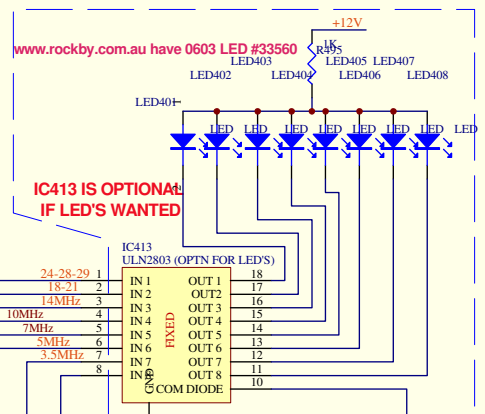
+12V

www.rockby.com.au have 0603 LED #33560

1K
R495

LED403
LED402
LED404
LED405
LED406
LED407
LED408

LED401

LED LED LED LED LED LED LED

IC413 IS OPTIONAL
IF LED'S WANTED

IC413
ULN2803 (OPTN FOR LED'S)

| | | | |
|---|---|---|---|
| 24-28-29 | 1 | IN 1 | OUT 1 | 18 |
| 18-21 | 2 | IN 2 | OUT2 | 17 |
| 14MHz | 3 | IN 3 | OUT 3 | 16 |
| 10MHz | 4 | IN 4 | OUT 4 | 15 |
| 7MHz | 5 | IN 5 | OUT 5 | 14 |
| 5MHz | 6 | IN 6 | OUT 6 | 13 |
| 3.5MHz | 7 | IN 7 | OUT 7 | 12 |
| | 8 | IN 8 | OUT 8 | 11 |
| | | | COM DIODE | 10 |

FIXED
GND